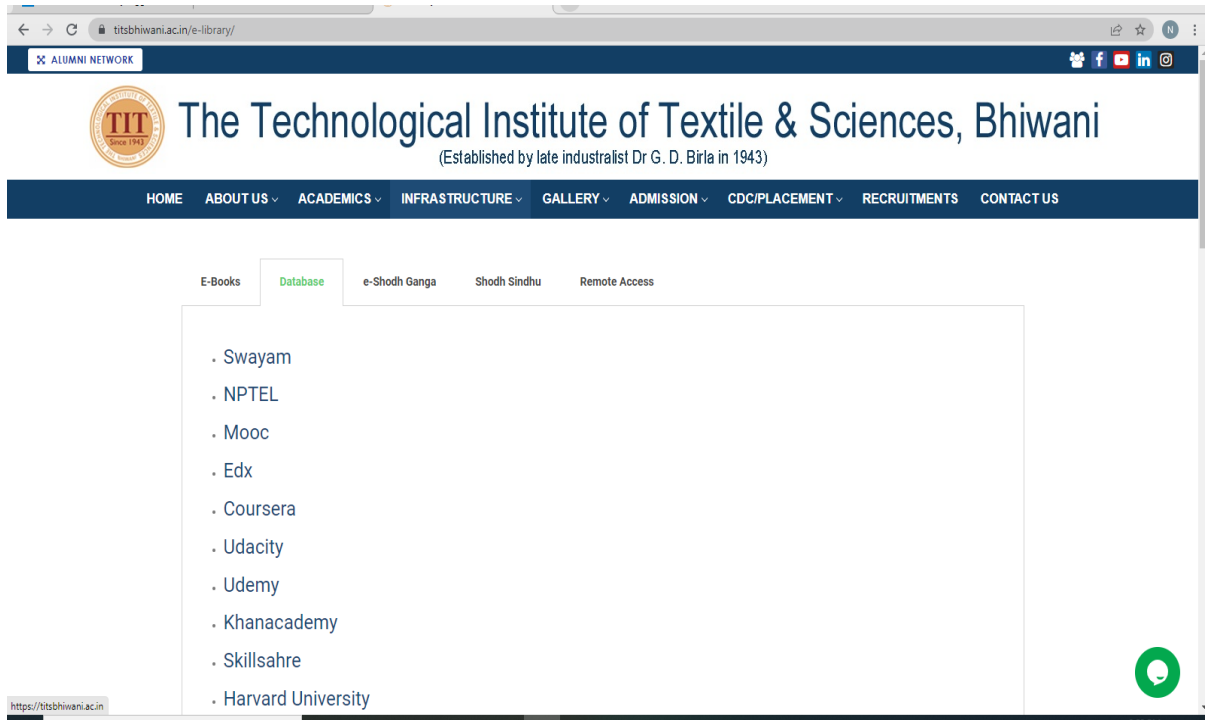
titsbhiwani.ac.in/e-library/

ALUMNI NETWORK

TIT Since 1943

The Technological Institute of Textile & Sciences, Bhiwani
(Established by late industralist Dr G. D. Birla in 1943)

HOME ABOUT US ACADEMICS INFRASTRUCTURE GALLERY ADMISSION CDC/PLACEMENT RECRUITMENTS CONTACT US

E-Books Database e-Shodh Ganga Shodh Sindhu Remote Access

- Swayam
- NPTEL
- Mooc
- Edx
- Coursera
- Udacity
- Udemy
- Khanacademy
- Skillsahre
- Harvard University

https://titsbhiwani.ac.in